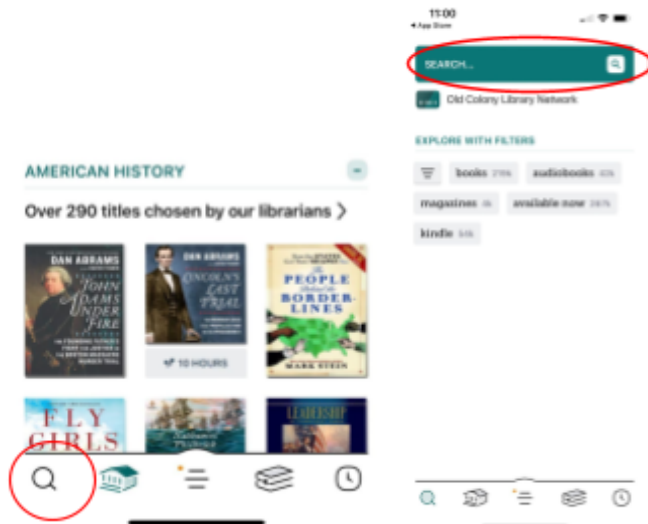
AMERICAN HISTORY

Over 290 titles chosen by our librarians

DAN ABRAMS

JOHN ADAMS UNDER FIRE

DAN ABRAMS

LINCOLN'S LAST TRIAL

THE PEOPLE BEHIND THE BORDER-LINES

MARK STEIN

10 HOURS

FLY GIRLS

LEADERSHIP

11:00

◂ App Store

SEARCH...

Old Colony Library Network

EXPLORE WITH FILTERS

books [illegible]

audiobooks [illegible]

magazines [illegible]

available now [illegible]

kindle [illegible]